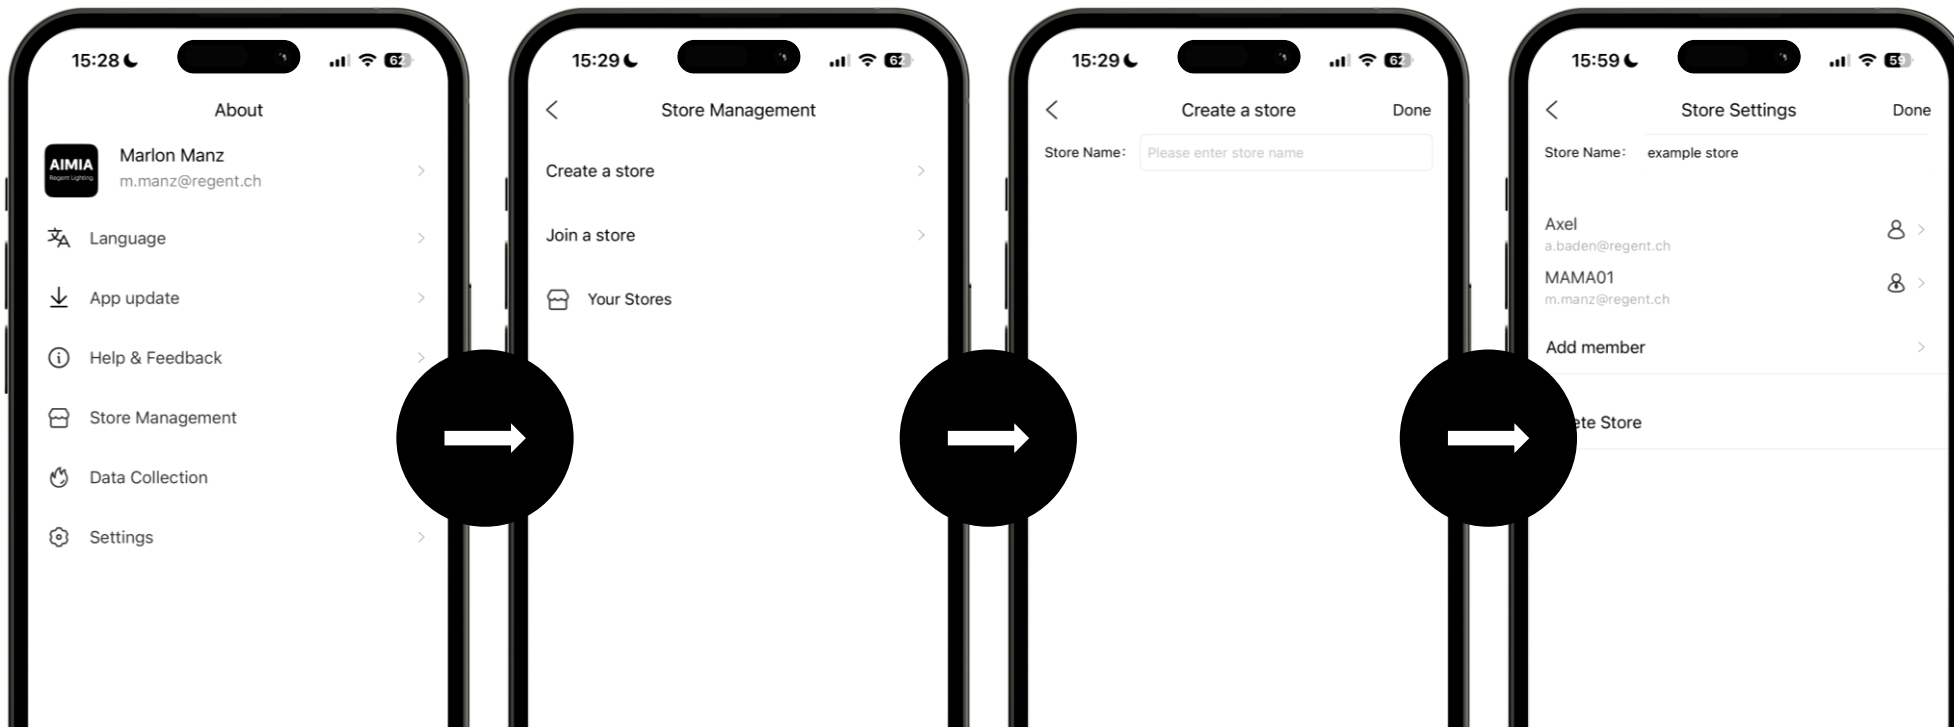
15:28 62

About

AIMIA Regent Lighting

Marlon Manz
m.manz@regent.ch

Language

App update

Help & Feedback

Store Management

Data Collection

Settings

15:29 62

Store Management

Create a store

Join a store

Your Stores

15:29 62

Create a store

Done

Store Name: Please enter store name

15:59 59

Store Settings

Done

Store Name: example store

Axel
a.baden@regent.ch

MAMA01
m.manz@regent.ch

Add member

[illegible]ete Store